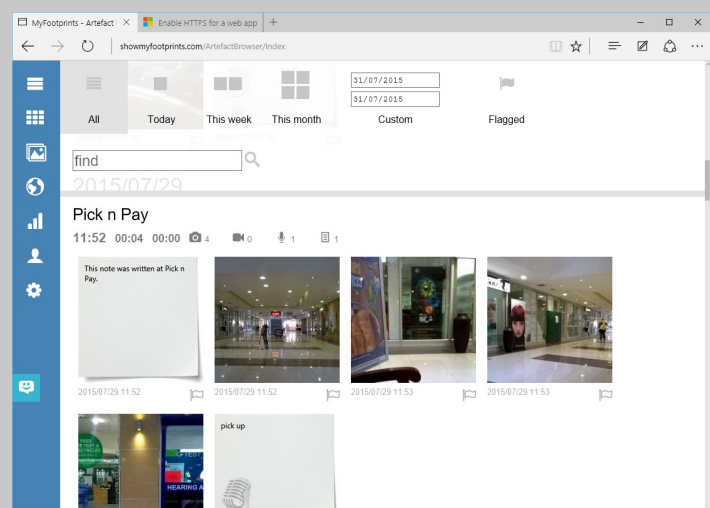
MyFootprints - Artefact ×   Enable HTTPS for a web app   +

showmyfootprints.com/ArtefactBrowser/Index

All   Today   This week   This month   31/07/2015   31/07/2015   Custom   Flagged

find

2015/07/29

Pick n Pay

11:52 00:04 00:00 4 0 1 1

This note was written at Pick n Pay.

2015/07/29 11:52   2015/07/29 11:52   2015/07/29 11:53   2015/07/29 11:53

HEARING A

pick up